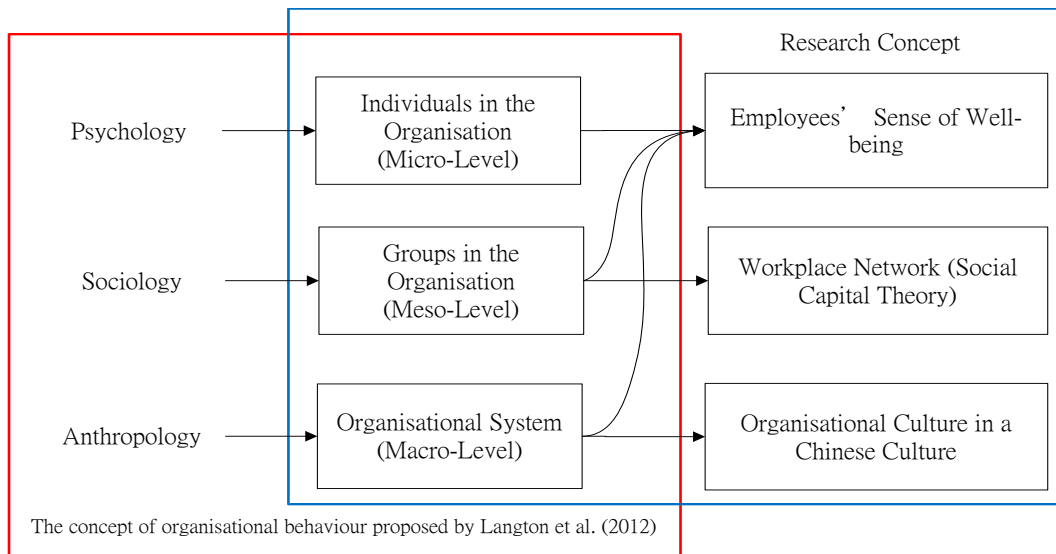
Research Concept

Psychology

Individuals in the Organisation (Micro-Level)

Employees' Sense of Well-being

Sociology

Groups in the Organisation (Meso-Level)

Workplace Network (Social Capital Theory)

Anthropology

Organisational System (Macro-Level)

Organisational Culture in a Chinese Culture

The concept of organisational behaviour proposed by Langton et al. (2012)